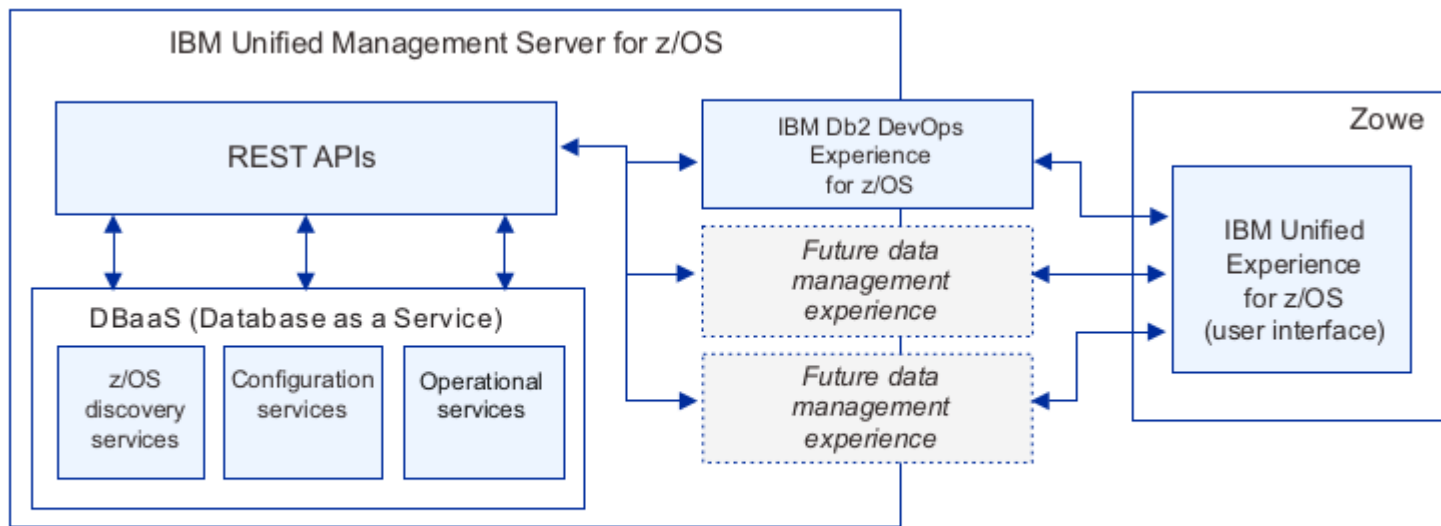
IBM Unified Management Server for z/OS

REST APIs

DBaaS (Database as a Service)

z/OS discovery services

Configuration services

Operational services

IBM Db2 DevOps Experience for z/OS

Future data management experience

Future data management experience

Zowe

IBM Unified Experience for z/OS (user interface)